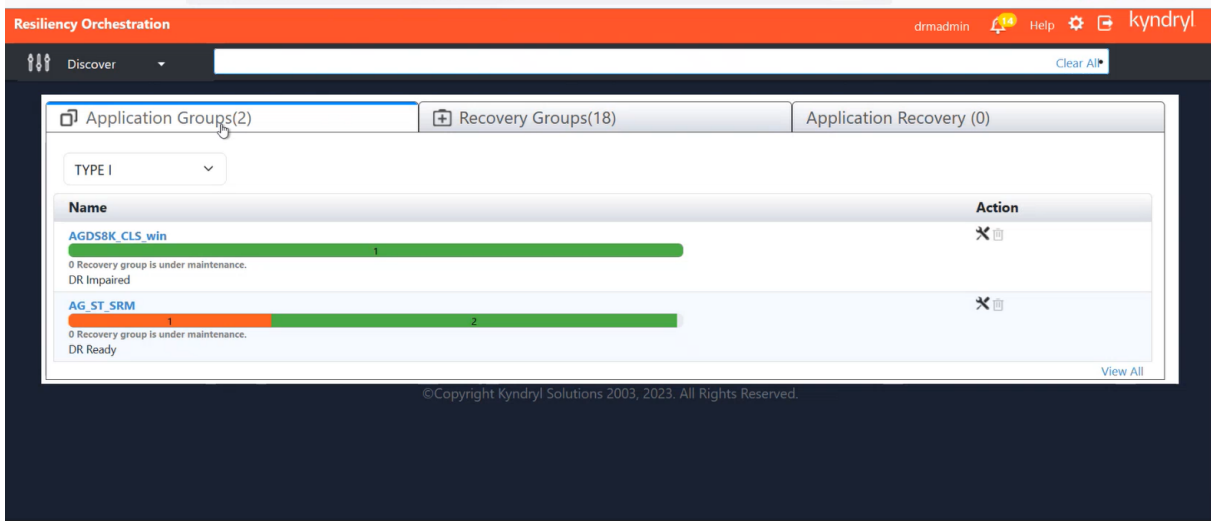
Resiliency Orchestration

drmadmin 14 Help kyndryl

Discover

Clear All

Application Groups(2)

Recovery Groups(18)

Application Recovery (0)

TYPE I

| Name | Action |
|---|---|
| AGDS8K_CLS_win<br>1<br>0 Recovery group is under maintenance.<br>DR Impaired | |
| AG_ST_SRM<br>1 2<br>0 Recovery group is under maintenance.<br>DR Ready | |

View All

©Copyright Kyndryl Solutions 2003, 2023. All Rights Reserved.